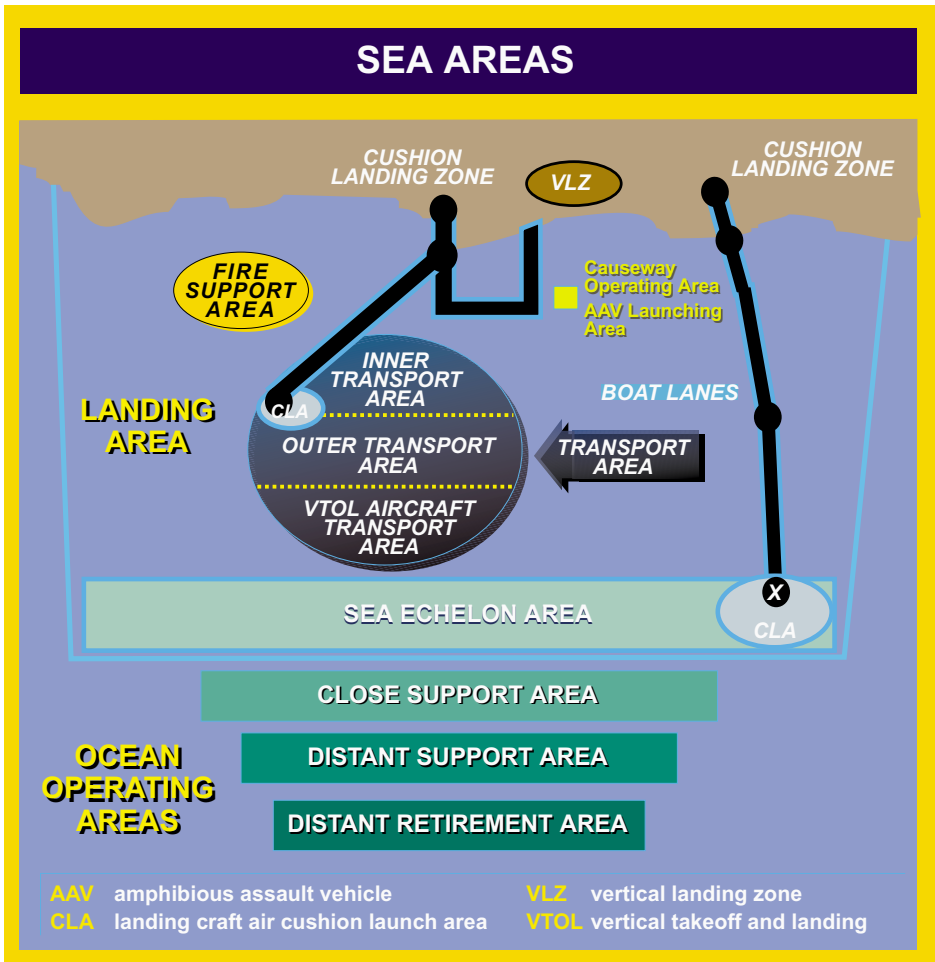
SEA AREAS

CUSHION LANDING ZONE

VLZ

CUSHION LANDING ZONE

FIRE SUPPORT AREA

Causeway Operating Area

AAV Launching Area

LANDING AREA

CLA

INNER TRANSPORT AREA

OUTER TRANSPORT AREA

VTOL AIRCRAFT TRANSPORT AREA

BOAT LANES

TRANSPORT AREA

SEA ECHELON AREA

X

CLA

CLOSE SUPPORT AREA

OCEAN OPERATING AREAS

DISTANT SUPPORT AREA

DISTANT RETIREMENT AREA

AAV amphibious assault vehicle
CLA landing craft air cushion launch area
VLZ vertical landing zone
VTOL vertical takeoff and landing